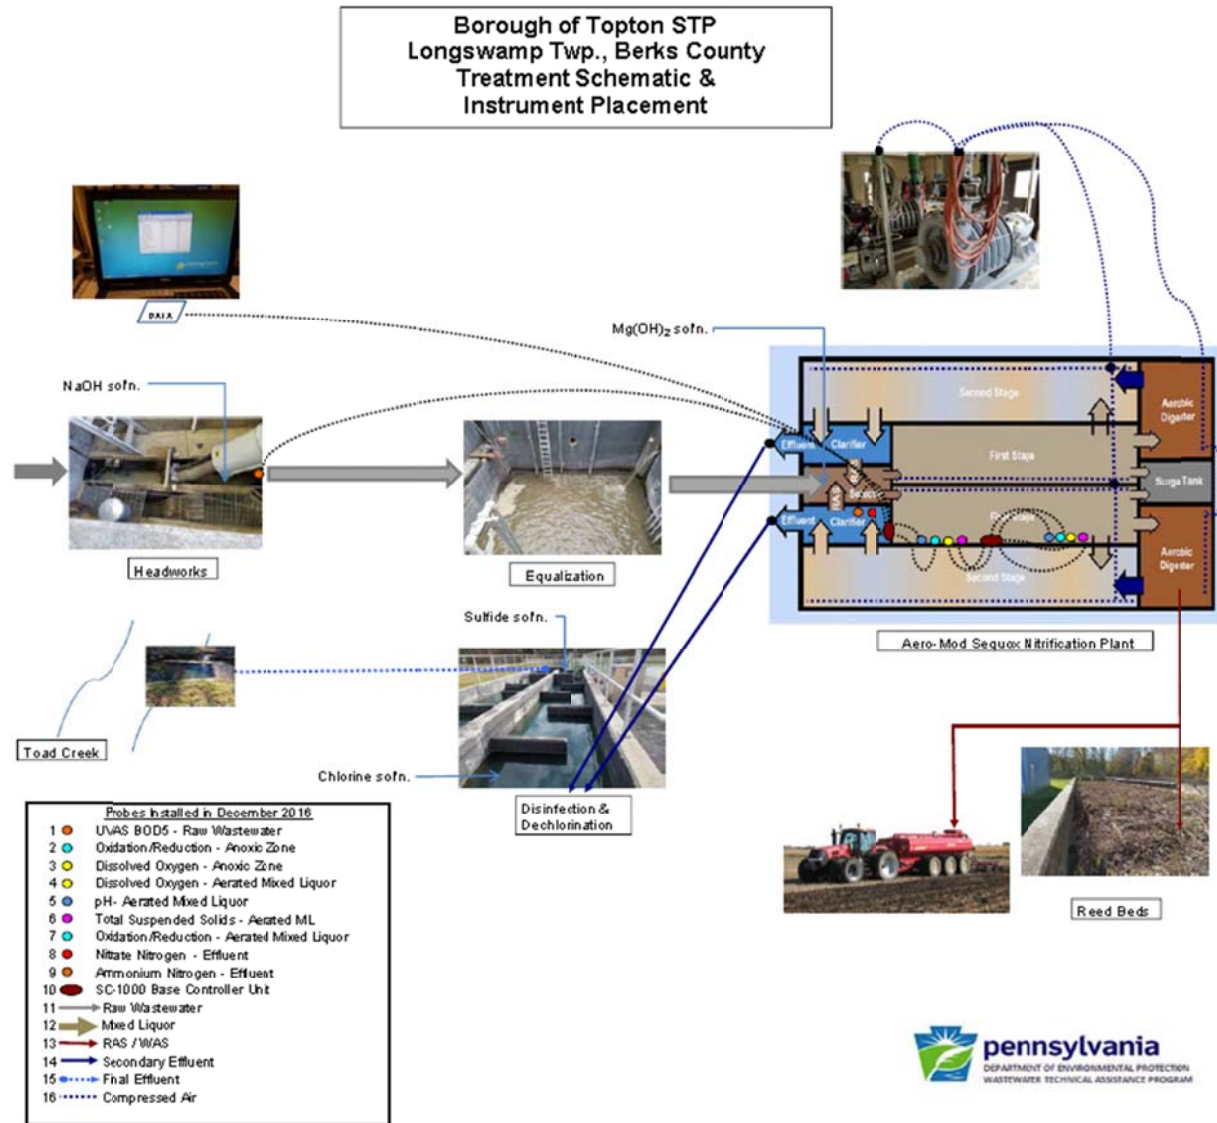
Borough of Topton STP
Longswamp Twp., Berks County
Treatment Schematic &
Instrument Placement

DATA

NaOH soln.

Mg(OH)$_2$ soln.

Second Stage
Aerobic Digester
Effluent
Clarifier
First Stage
Surge Tank
RAS
Selector
Effluent
Clarifier
First Stage
Second Stage
Aerobic Digester

Headworks

Equalization

Sulfide soln.

Aero-Mod Sequox Nitrification Plant

Toad Creek

Chlorine soln.

Disinfection &
Dechlorination

Reed Beds

Probes Installed in December 2016
1 UVAS BOD5 - Raw Wastewater
2 Oxidation/Reduction - Anoxic Zone
3 Dissolved Oxygen - Anoxic Zone
4 Dissolved Oxygen - Aerated Mixed Liquor
5 pH- Aerated Mixed Liquor
6 Total Suspended Solids - Aerated ML
7 Oxidation/Reduction - Aerated Mixed Liquor
8 Nitrate Nitrogen - Effluent
9 Ammonium Nitrogen - Effluent
10 SC-1000 Base Controller Unit
11 Raw Wastewater
12 Mixed Liquor
13 RAS / WAS
14 Secondary Effluent
15 Final Effluent
16 Compressed Air

pennsylvania
DEPARTMENT OF ENVIRONMENTAL PROTECTION
WASTEWATER TECHNICAL ASSISTANCE PROGRAM